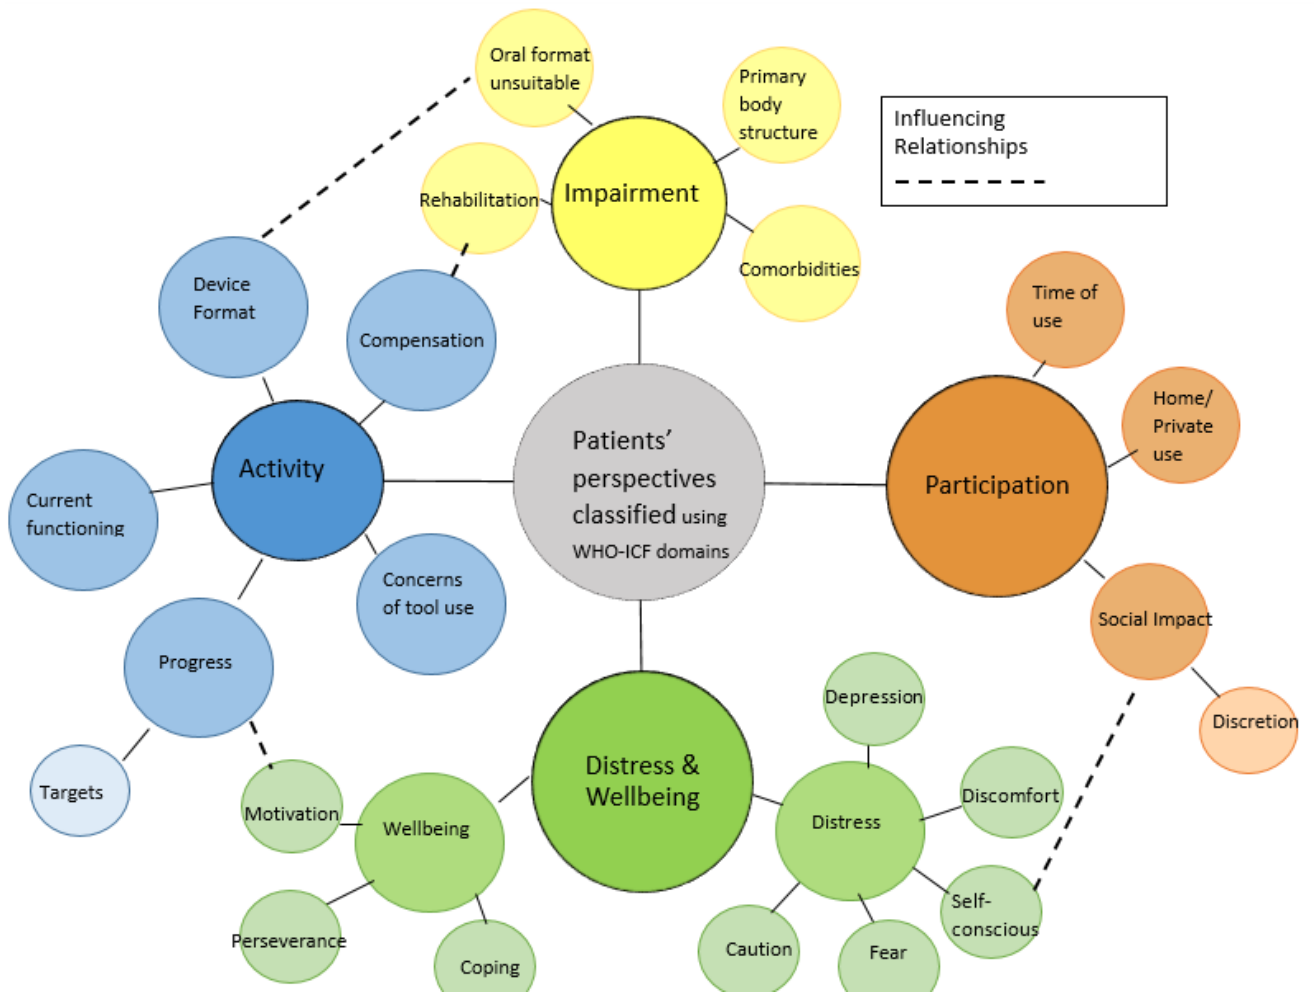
Oral format unsuitable

Primary body structure

Influencing Relationships

Rehabilitation

Impairment

Comorbidities

Device Format

Compensation

Time of use

Home/ Private use

Activity

Patients' perspectives classified using WHO-ICF domains

Participation

Current functioning

Concerns of tool use

Progress

Social Impact

Depression

Discretion

Distress & Wellbeing

Targets

Motivation

Wellbeing

Distress

Discomfort

Self-conscious

Perseverance

Coping

Caution

Fear